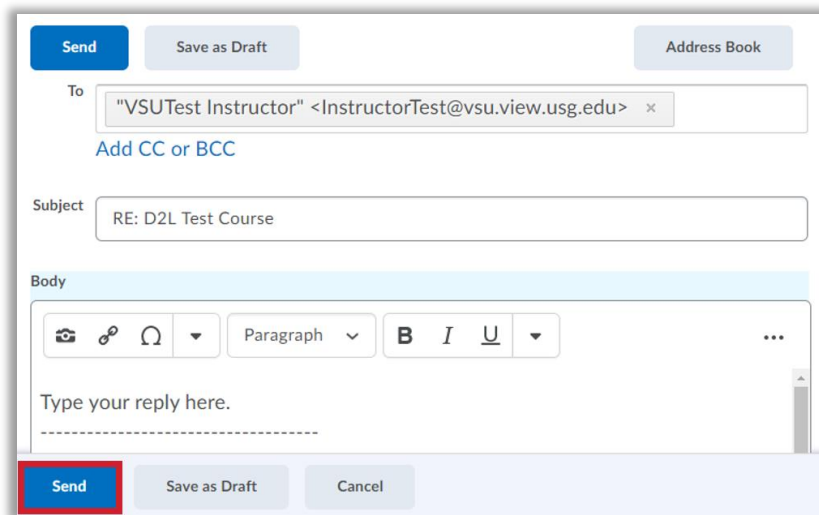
Send Save as Draft Address Book

To
"VSUTest Instructor" <InstructorTest@vsu.view.usg.edu> ×

Add CC or BCC

Subject
RE: D2L Test Course

Body

Ω Paragraph B I U ...

Type your reply here.
------------------------------------

Send Save as Draft Cancel